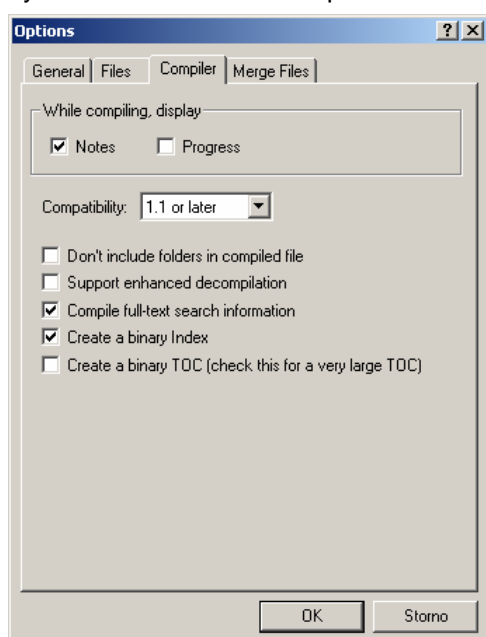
Options

?
X

General | Files | Compiler | Merge Files

While compiling, display

☑ Notes ☐ Progress

Compatibility: 1.1 or later

☐ Don't include folders in compiled file
☐ Support enhanced decompilation
☑ Compile full-text search information
☑ Create a binary Index
☐ Create a binary TOC (check this for a very large TOC)

OK Storno